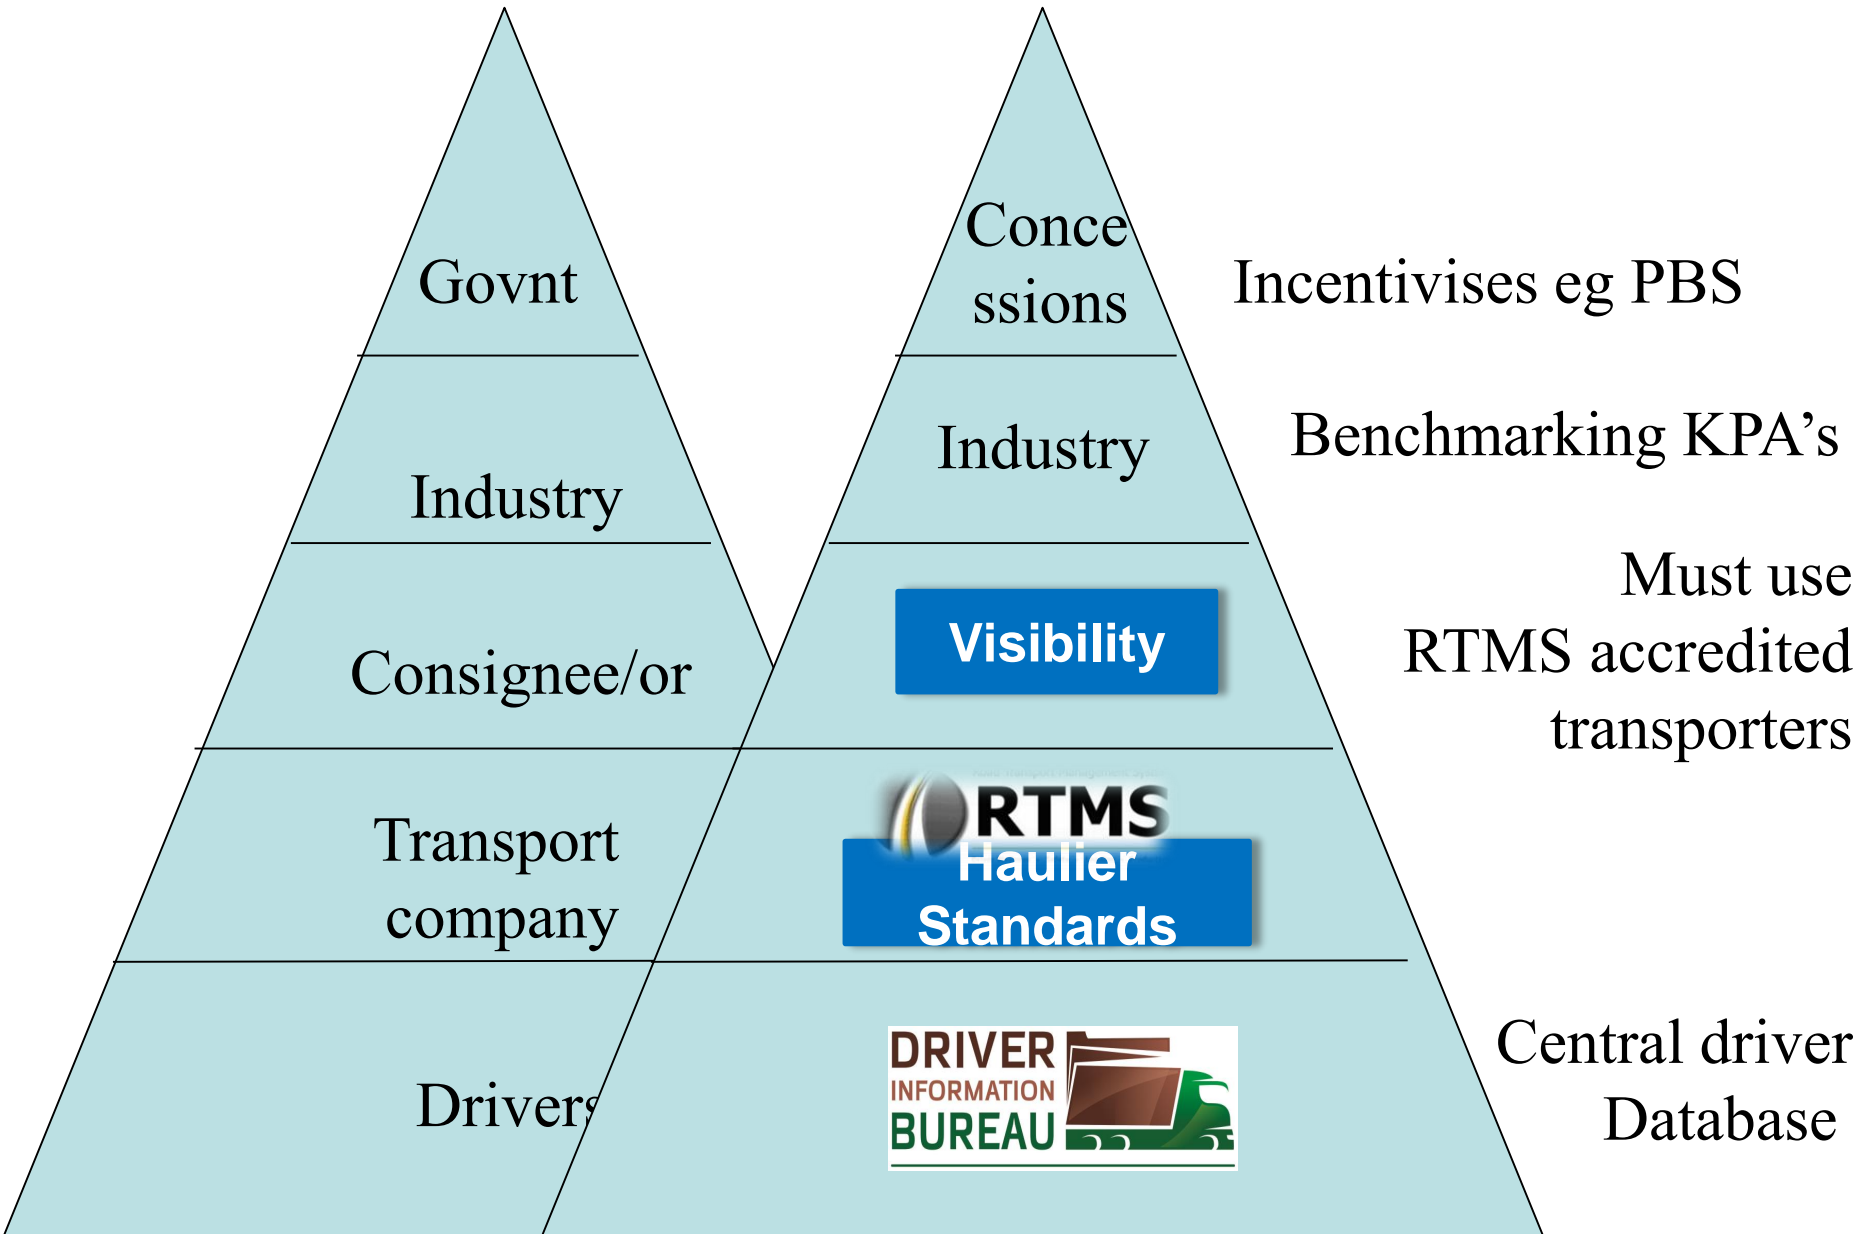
Govnt

Industry

Consignee/or

Transport company

Drivers

Conce ssions

Industry

Visibility

RTMS

Haulier Standards

DRIVER INFORMATION BUREAU

Incentivises eg PBS

Benchmarking KPA's

Must use RTMS accredited transporters

Central driver Database